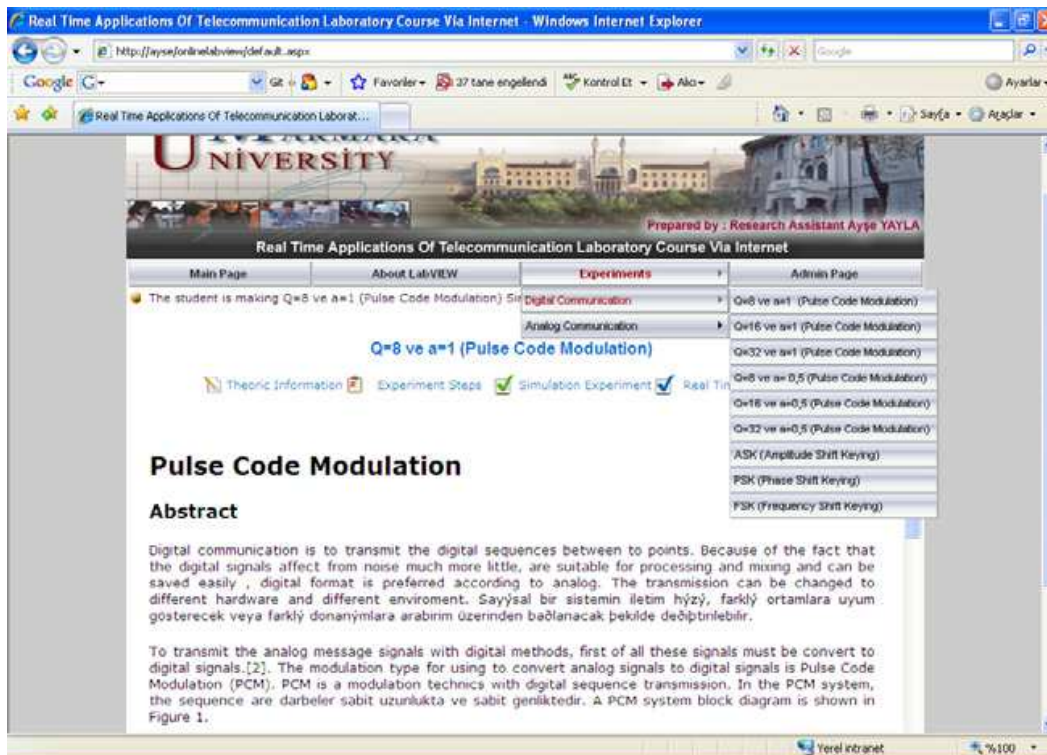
Real Time Applications Of Telecommunication Laboratory Course Via Internet - Windows Internet Explorer

http://ayse/onlinelabview/default.aspx

Google

Google G-

Favoriler 37 tane engellendi Kontrol Et Ako

Ayarlar

Real Time Applications Of Telecommunication Laborat...

Sayfa Araçlar

NİVERSİTY

Prepared by : Research Assistant Ayşe YAYLA

Real Time Applications Of Telecommunication Laboratory Course Via Internet

Main Page | About LabVIEW | Experiments | Admin Page

The student is making Q=8 ve a=1 (Pulse Code Modulation) Si

Digital Communication

Analog Communication

Q=8 ve a=1 (Pulse Code Modulation)

Q=16 ve a=1 (Pulse Code Modulation)

Q=32 ve a=1 (Pulse Code Modulation)

Q=8 ve a= 0,5 (Pulse Code Modulation)

Q=16 ve a=0,5 (Pulse Code Modulation)

Q=32 ve a=0,5 (Pulse Code Modulation)

ASK (Amplitude Shift Keying)

PSK (Phase Shift Keying)

FSK (Frequency Shift Keying)

Q=8 ve a=1 (Pulse Code Modulation)

Theoric Information Experiment Steps Simulation Experiment Real Tin

Pulse Code Modulation

Abstract

Digital communication is to transmit the digital sequences between to points. Because of the fact that the digital signals affect from noise much more little, are suitable for processing and mixing and can be saved easily , digital format is preferred according to analog. The transmission can be changed to different hardware and different enviroment. Sayýsal bir sistemin iletim hýzý, farklý ortamlara uyum gösterecek veya farklý donanýmlara arabirim üzerinden baðlanacak þekilde deðiþtirilebilir.

To transmit the analog message signals with digital methods, first of all these signals must be convert to digital signals.[2]. The modulation type for using to convert analog signals to digital signals is Pulse Code Modulation (PCM). PCM is a modulation technics with digital sequence transmission. In the PCM system, the sequence are darbeler sabit uzunlukta ve sabit genliktedir. A PCM system block diagram is shown in Figure 1.

Yerel intranet

%100